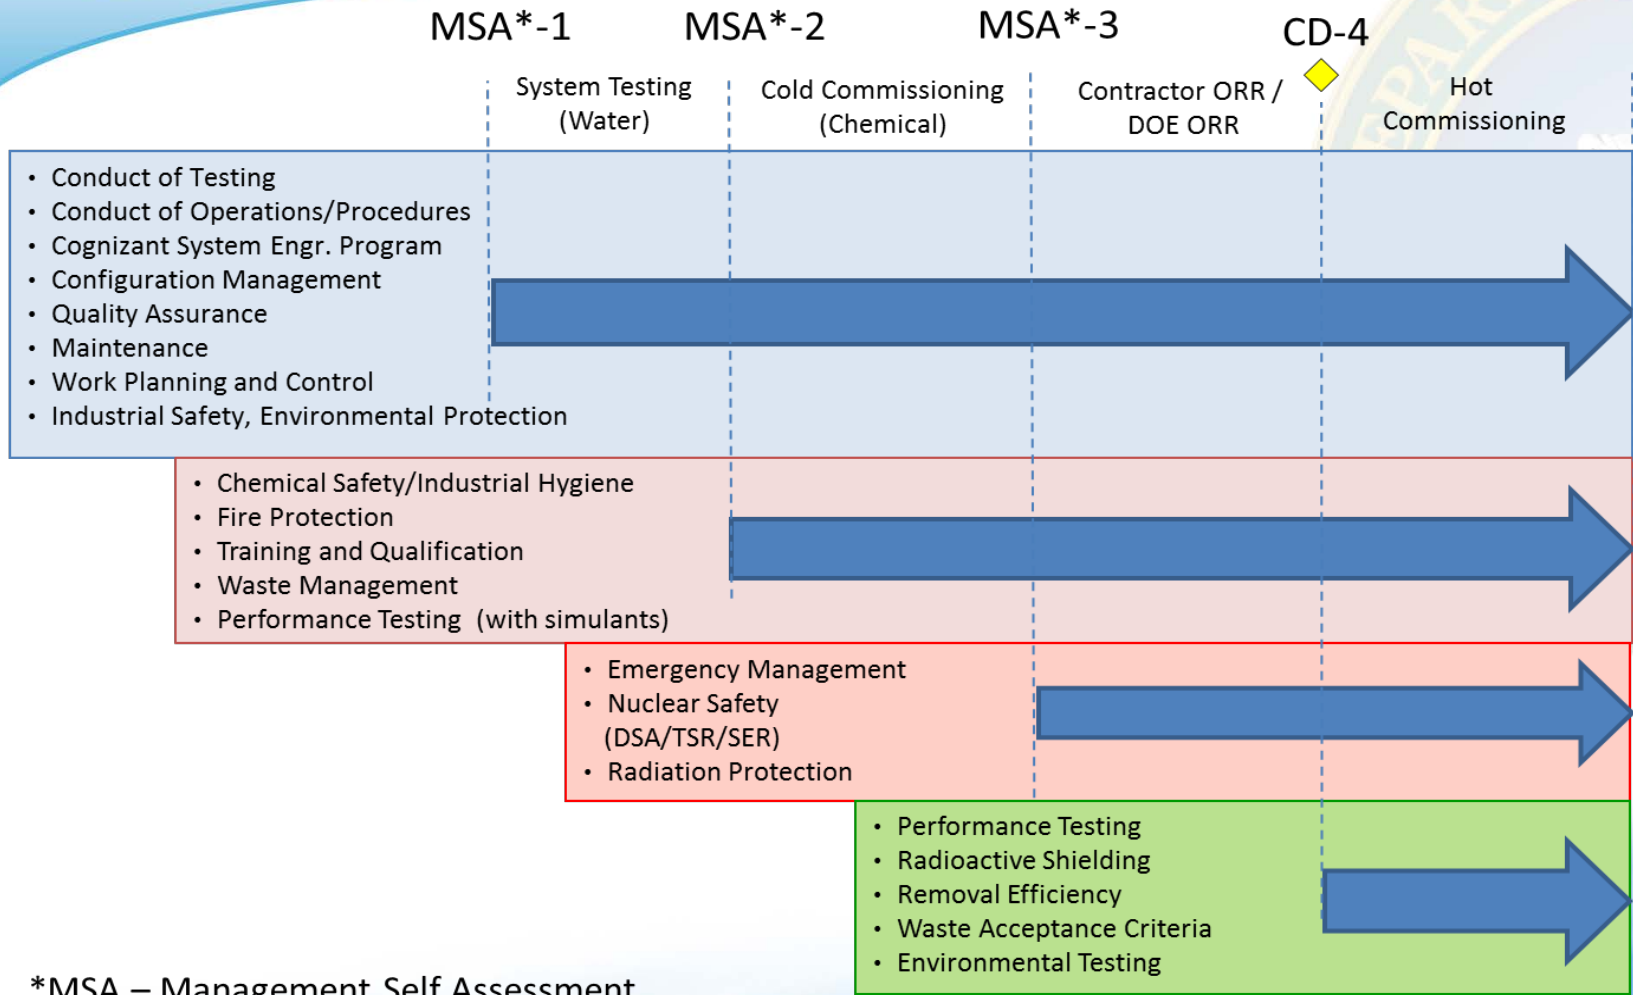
MSA*-1 MSA*-2 MSA*-3 CD-4

System Testing (Water)

Cold Commissioning (Chemical)

Contractor ORR / DOE ORR

Hot Commissioning

• Conduct of Testing
• Conduct of Operations/Procedures
• Cognizant System Engr. Program
• Configuration Management
• Quality Assurance
• Maintenance
• Work Planning and Control
• Industrial Safety, Environmental Protection

• Chemical Safety/Industrial Hygiene
• Fire Protection
• Training and Qualification
• Waste Management
• Performance Testing (with simulants)

• Emergency Management
• Nuclear Safety (DSA/TSR/SER)
• Radiation Protection

• Performance Testing
• Radioactive Shielding
• Removal Efficiency
• Waste Acceptance Criteria
• Environmental Testing

*MSA – Management Self Assessment